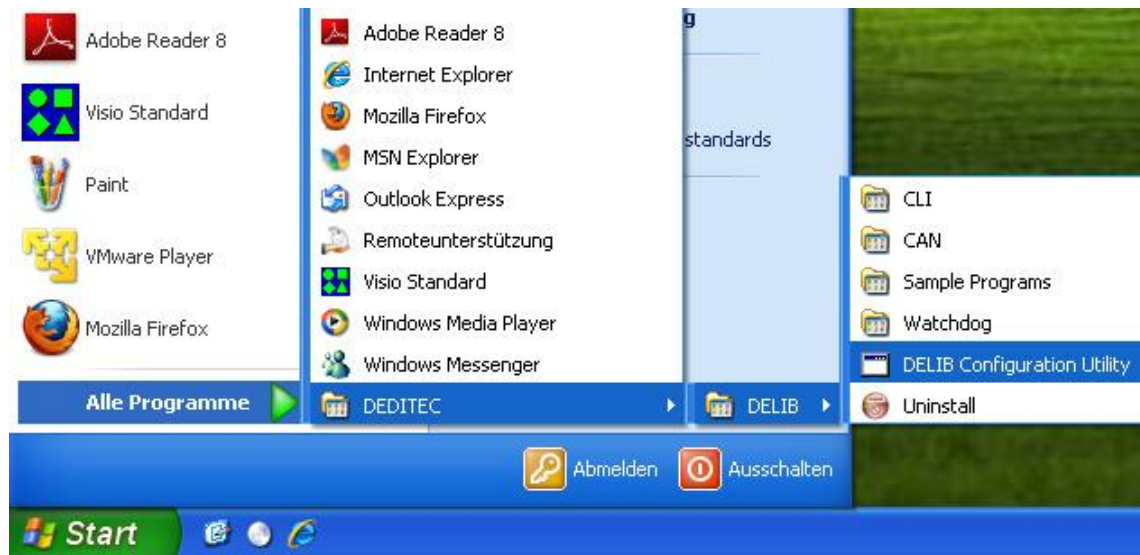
Adobe Reader 8
Visio Standard
Paint
VMware Player
Mozilla Firefox
Alle Programme

Adobe Reader 8
Internet Explorer
Mozilla Firefox
MSN Explorer
Outlook Express
Remoteunterstützung
Visio Standard
Windows Media Player
Windows Messenger
DEDITEC

g
standards

DELIB

CLI
CAN
Sample Programs
Watchdog
DELIB Configuration Utility
Uninstall

Abmelden
Ausschalten

Start